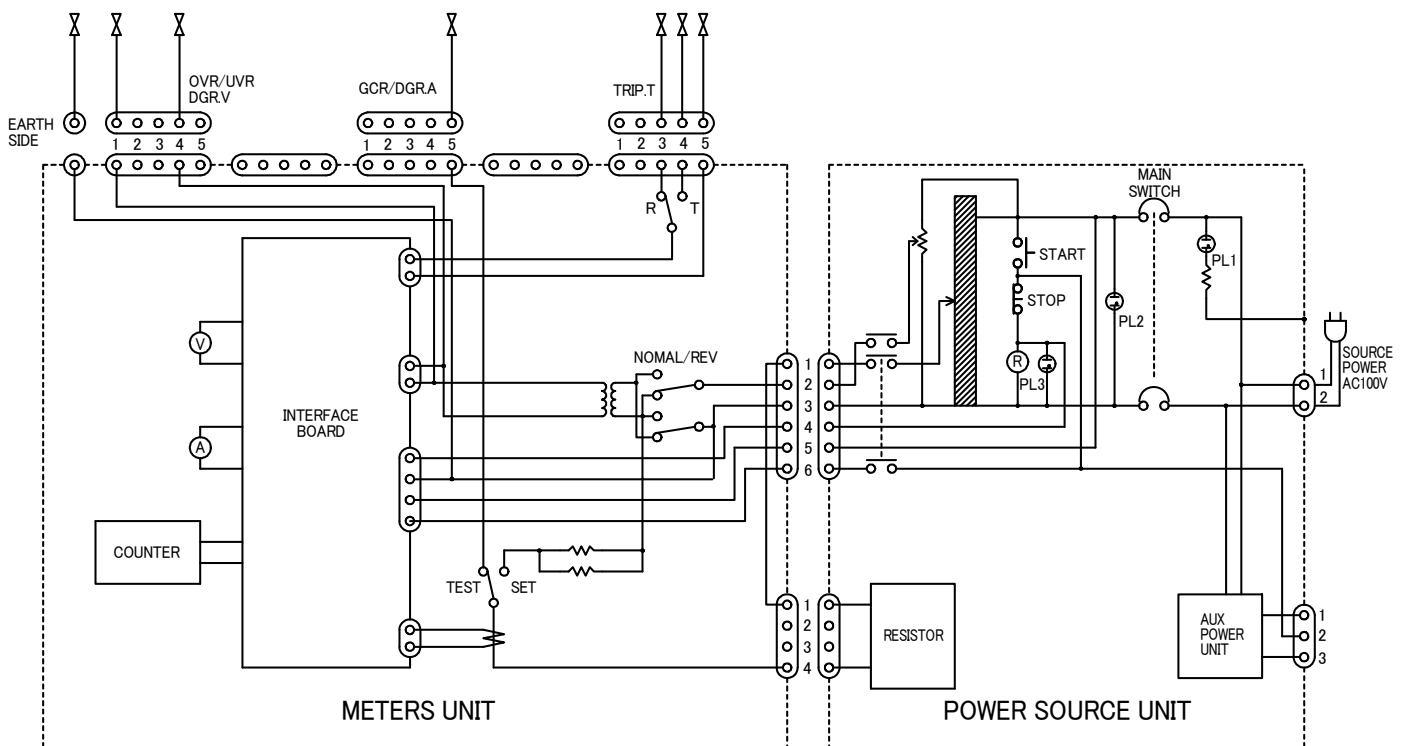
OVR/UVR
DGR.V

GCR/DGR.A

TRIP.T

EARTH SIDE

1 2 3 4 5

1 2 3 4 5

1 2 3 4 5

R T

MAIN SWITCH

START

STOP

PL1

PL2

R

PL3

V

INTERFACE BOARD

A

NOMAL/REV

1
2
3
4
5
6

1
2
3
4
5
6

SOURCE POWER AC100V

1
2

COUNTER

TEST SET

1
2
3
4

1
2
3
4

RESISTOR

AUX POWER UNIT

1
2
3

METERS UNIT

POWER SOURCE UNIT